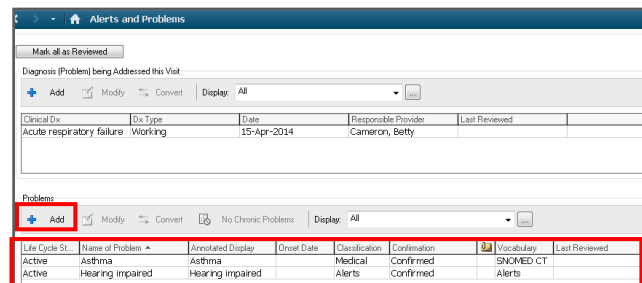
Alerts and Problems

Mark all as Reviewed

Diagnosis (Problem) being Addressed this Visit

Add Modify Convert Display: All ...

| Clinical Dx | Dx Type | Date | Responsible Provider | Last Reviewed |
|---|---|---|---|---|
| Acute respiratory failure | Working | 15-Apr-2014 | Cameron, Betty | |

Problems

Add Modify Convert No Chronic Problems Display: All ...

| Life Cycle St... | Name of Problem | Annotated Display | Onset Date | Classification | Confirmation | | Vocabulary | Last Reviewed |
|---|---|---|---|---|---|---|---|---|
| Active | Asthma | Asthma | | Medical | Confirmed | | SNOMED CT | |
| Active | Hearing impaired | Hearing impaired | | Alerts | Confirmed | | Alerts | |